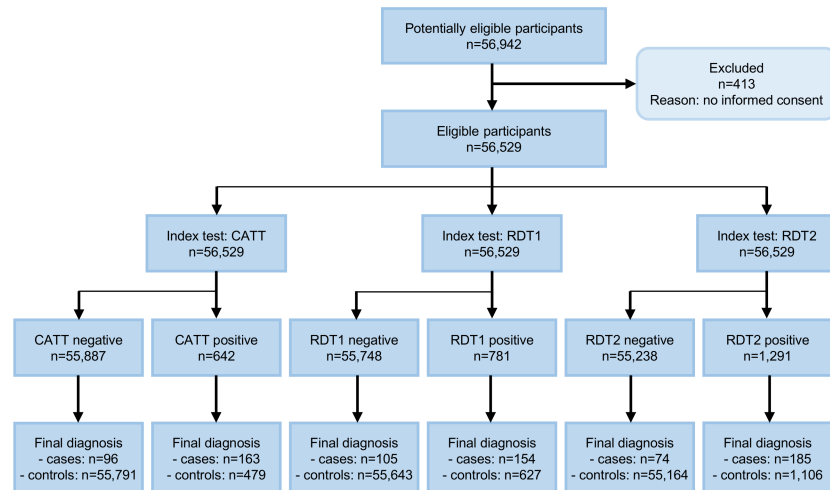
Potentially eligible participants
n=56,942

Excluded
n=413
Reason: no informed consent

Eligible participants
n=56,529

Index test: CATT
n=56,529

Index test: RDT1
n=56,529

Index test: RDT2
n=56,529

CATT negative
n=55,887

CATT positive
n=642

RDT1 negative
n=55,748

RDT1 positive
n=781

RDT2 negative
n=55,238

RDT2 positive
n=1,291

Final diagnosis
- cases: n=96
- controls: n=55,791

Final diagnosis
- cases: n=163
- controls: n=479

Final diagnosis
- cases: n=105
- controls: n=55,643

Final diagnosis
- cases: n=154
- controls: n=627

Final diagnosis
- cases: n=74
- controls: n=55,164

Final diagnosis
- cases: n=185
- controls: n=1,106